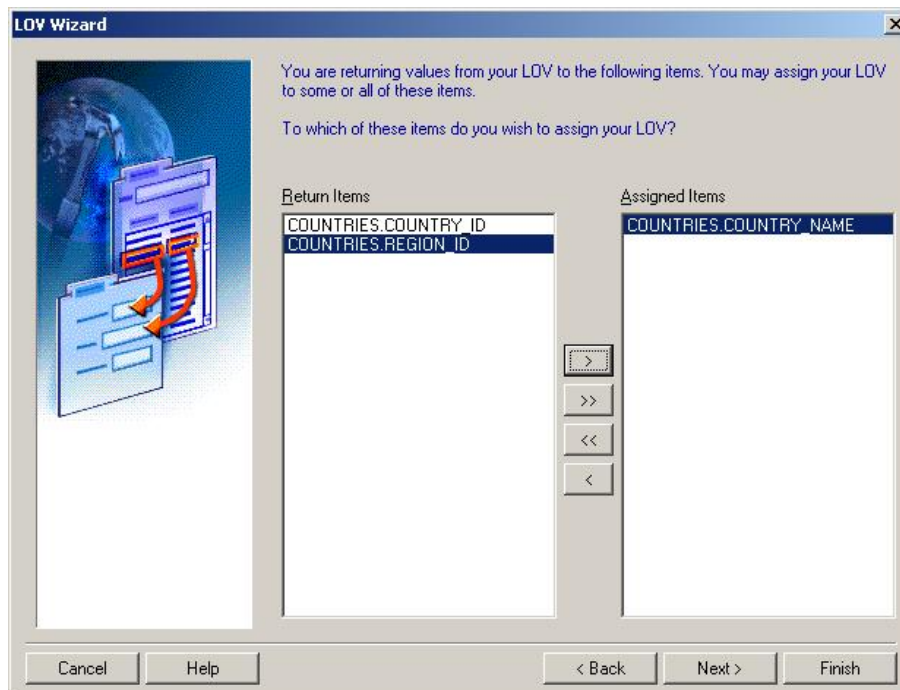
LOV Wizard

×

You are returning values from your LOV to the following items. You may assign your LOV to some or all of these items.

To which of these items do you wish to assign your LOV?

Return Items

COUNTRIES.COUNTRY_ID
COUNTRIES.REGION_ID

Assigned Items

COUNTRIES.COUNTRY_NAME

>
>>
<<
<

Cancel
Help
< Back
Next >
Finish